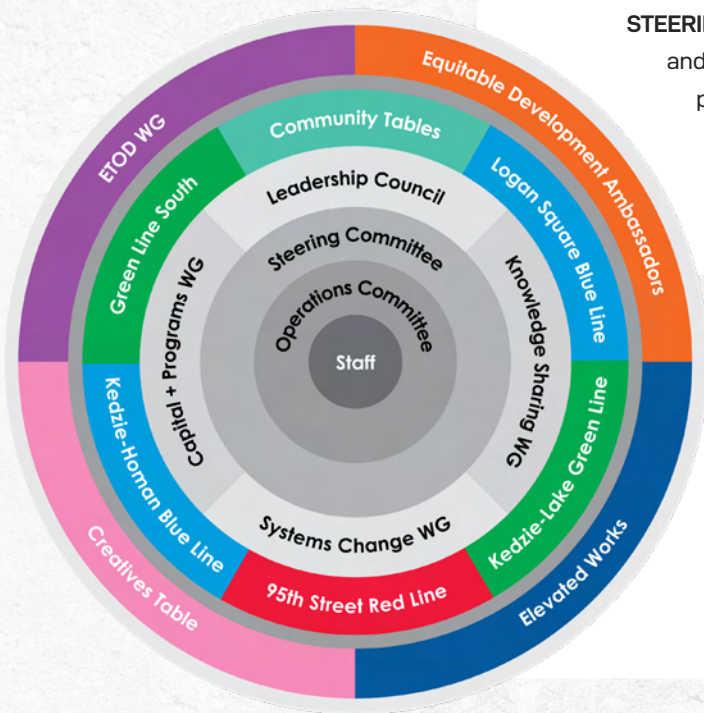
STEERI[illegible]
and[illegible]
p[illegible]

ETOD WG
Equitable Development Ambassadors
Creatives Table
Elevated Works

Community Tables
Logan Square Blue Line
Kedzie-Lake Green Line
95th Street Red Line
Kedzie-Homan Blue Line
Green Line South

Leadership Council
Knowledge Sharing WG
Systems Change WG
Capital + Programs WG

Steering Committee
Operations Committee
Staff